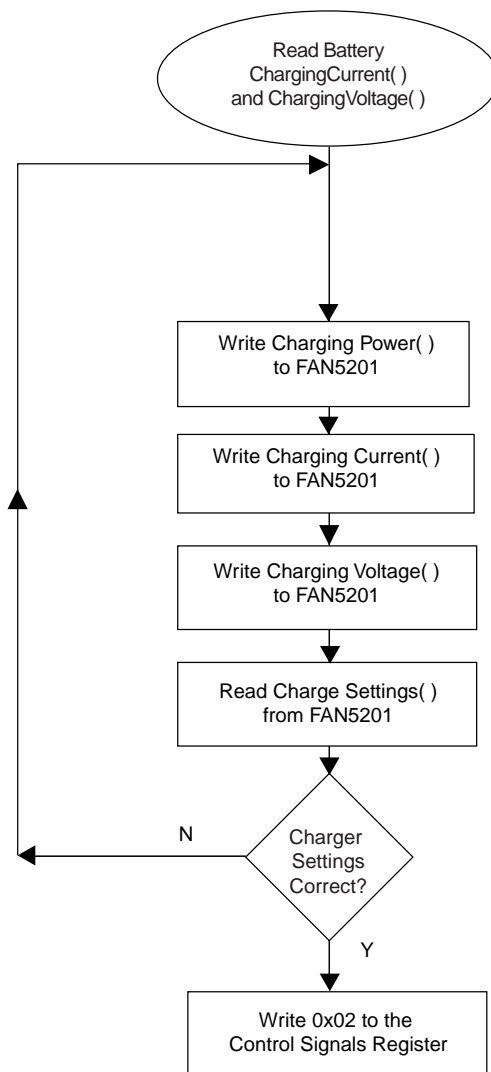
Read Battery ChargingCurrent( ) and ChargingVoltage( )

Write Charging Power( ) to FAN5201

Write Charging Current( ) to FAN5201

Write Charging Voltage( ) to FAN5201

Read Charge Settings( ) from FAN5201

N

Charger Settings Correct?

Y

Write 0x02 to the Control Signals Register